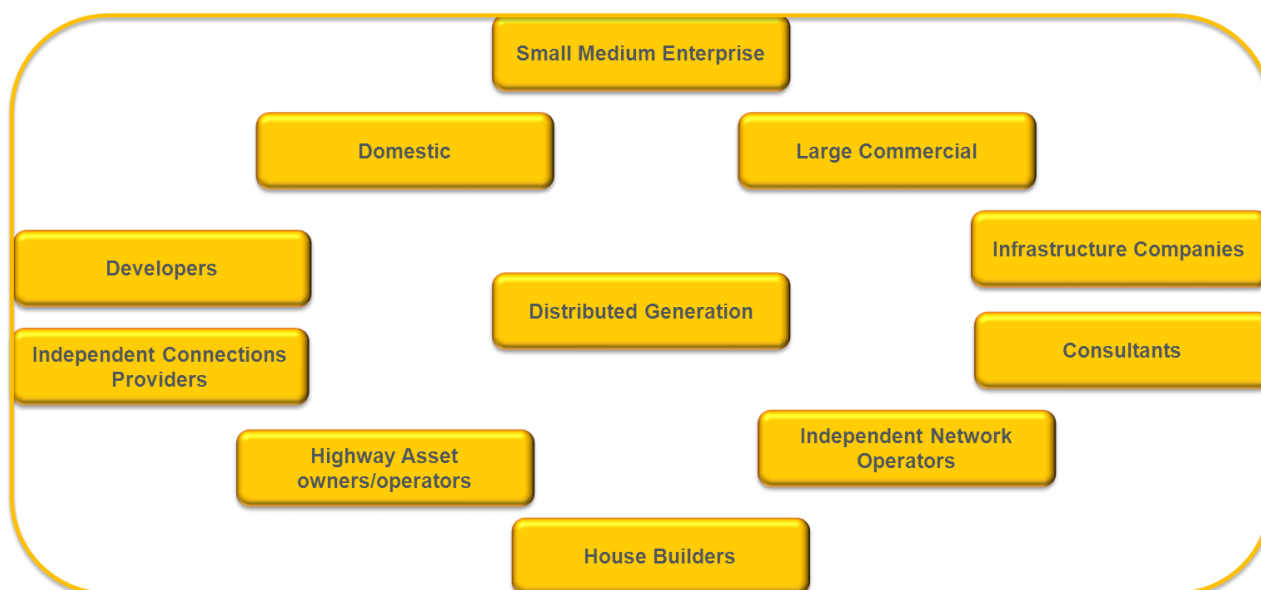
Small Medium Enterprise

Domestic

Large Commercial

Infrastructure Companies

Developers

Distributed Generation

Consultants

Independent Connections Providers

Independent Network Operators

Highway Asset owners/operators

House Builders